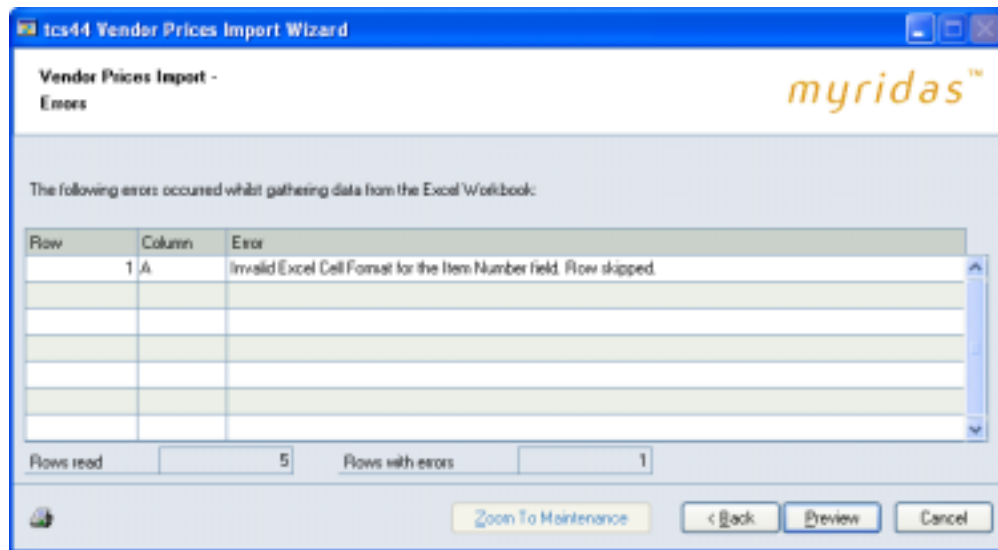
tcs44 Vendor Prices Import Wizard

Vendor Prices Import - Errors

myridas™

The following errors occurred whilst gathering data from the Excel Workbook:

| Row | Column | Error |
|---|---|---|
| 1 | A | Invalid Excel Cell Format for the Item Number field. Row skipped. |
| | | |
| | | |
| | | |
| | | |
| | | |
| | | |

Rows read 5 Rows with errors 1

Zoom To Maintenance < Back Preview Cancel